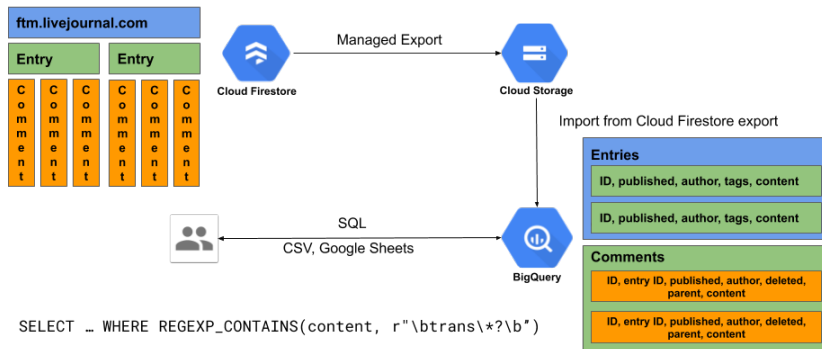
ftm.livejournal.com

Entry

Comment Comment Comment

Entry

Comment Comment Comment

Cloud Firestore

Managed Export

Cloud Storage

Import from Cloud Firestore export

Entries

ID, published, author, tags, content

ID, published, author, tags, content

SQL

CSV, Google Sheets

BigQuery

Comments

ID, entry ID, published, author, deleted, parent, content

ID, entry ID, published, author, deleted, parent, content

SELECT … WHERE REGEXP_CONTAINS(content, r"\btrans\*?\b")